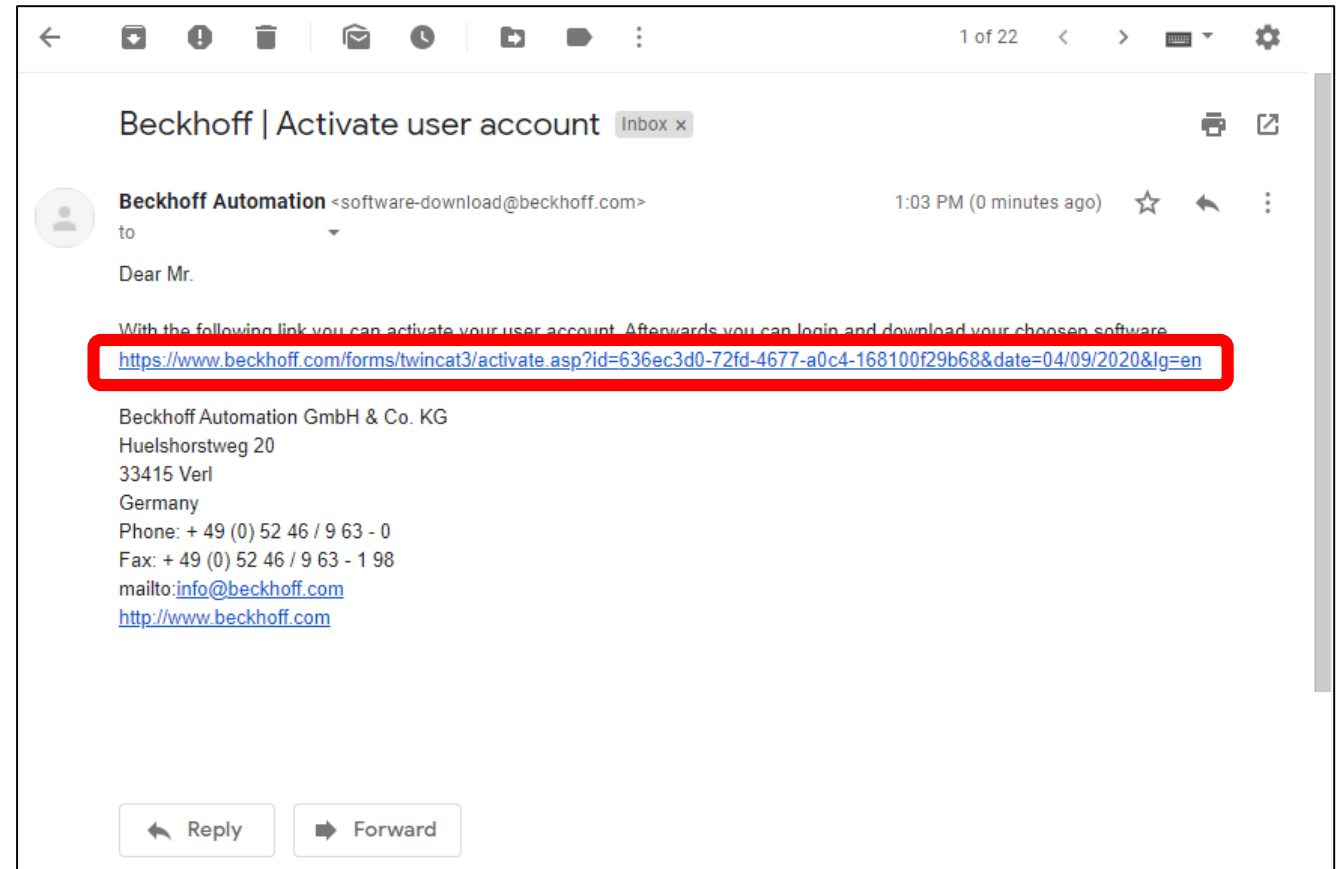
1 of 22

Beckhoff | Activate user account Inbox ×

Beckhoff Automation <software-download@beckhoff.com>
to

1:03 PM (0 minutes ago)

Dear Mr.

With the following link you can activate your user account. Afterwards you can login and download your choosen software.
https://www.beckhoff.com/forms/twincat3/activate.asp?id=636ec3d0-72fd-4677-a0c4-168100f29b68&date=04/09/2020&lg=en

Beckhoff Automation GmbH & Co. KG
Huelshorstweg 20
33415 Verl
Germany
Phone: + 49 (0) 52 46 / 9 63 - 0
Fax: + 49 (0) 52 46 / 9 63 - 1 98
mailto:info@beckhoff.com
http://www.beckhoff.com

Reply

Forward